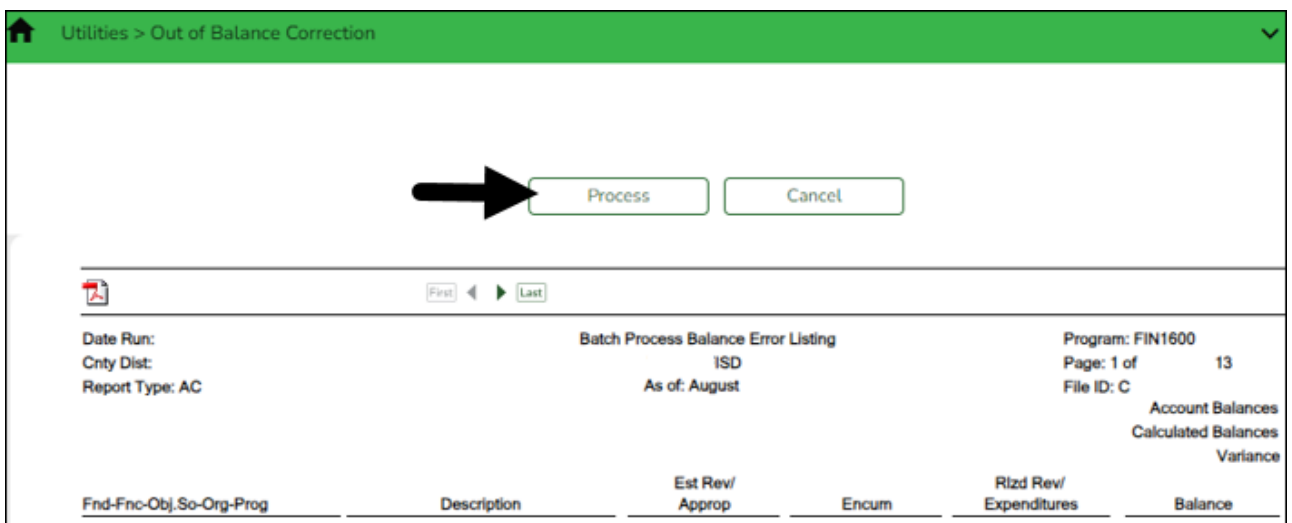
Utilities > Out of Balance Correction

Process
Cancel

First
Last

Date Run:
Cnty Dist:
Report Type: AC

Batch Process Balance Error Listing
ISD
As of: August

Program: FIN1600
Page: 1 of 13
File ID: C

Account Balances
Calculated Balances
Variance

| Fnd-Fnc-Obj.So-Org-Prog | Description | Est Rev/ Approp | Encum | Rlzd Rev/ Expenditures | Balance |
|---|---|---|---|---|---|